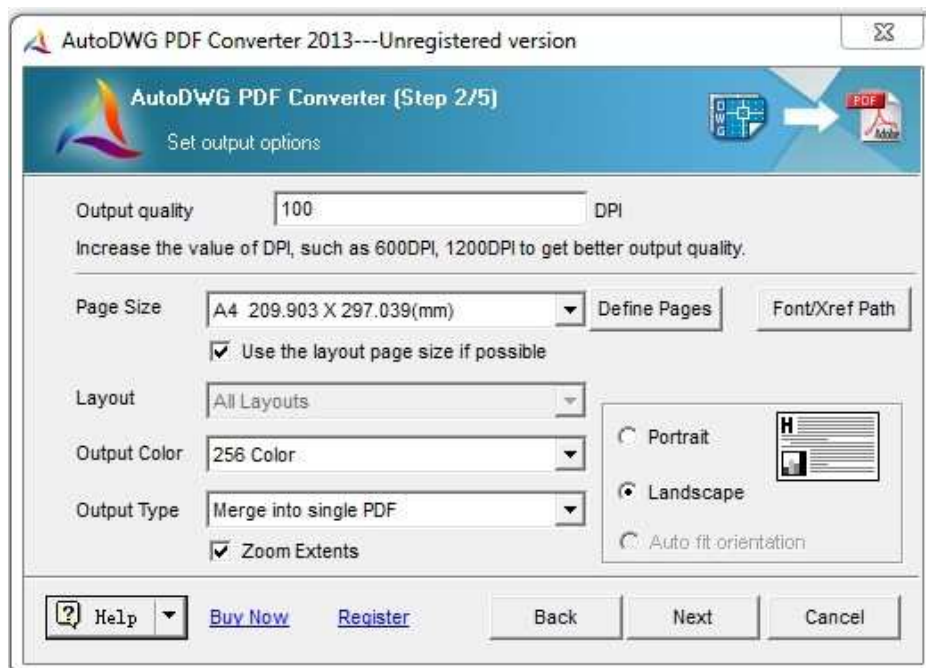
AutoDWG PDF Converter 2013---Unregistered version

AutoDWG PDF Converter (Step 2/5)
Set output options

PDF

Output quality 100 DPI

Increase the value of DPI, such as 600DPI, 1200DPI to get better output quality.

Page Size A4 209.903 X 297.039(mm) Define Pages Font/Xref Path

Use the layout page size if possible

Layout All Layouts

Output Color 256 Color

Output Type Merge into single PDF

Zoom Extents

Portrait

Landscape

Auto fit orientation

Help Buy Now Register Back Next Cancel